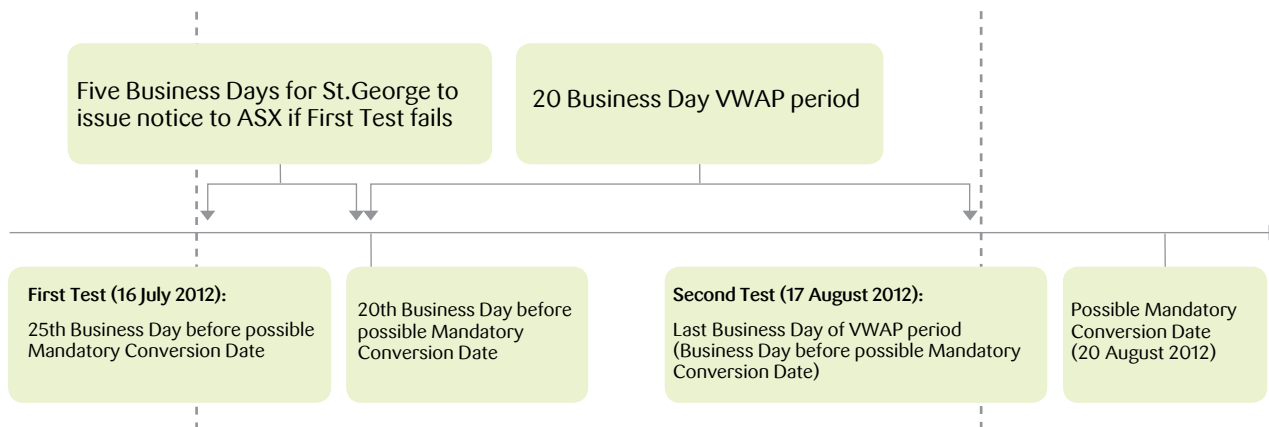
Five Business Days for St.George to issue notice to ASX if First Test fails

20 Business Day VWAP period

First Test (16 July 2012):
25th Business Day before possible Mandatory Conversion Date

20th Business Day before possible Mandatory Conversion Date

Second Test (17 August 2012):
Last Business Day of VWAP period (Business Day before possible Mandatory Conversion Date)

Possible Mandatory Conversion Date (20 August 2012)